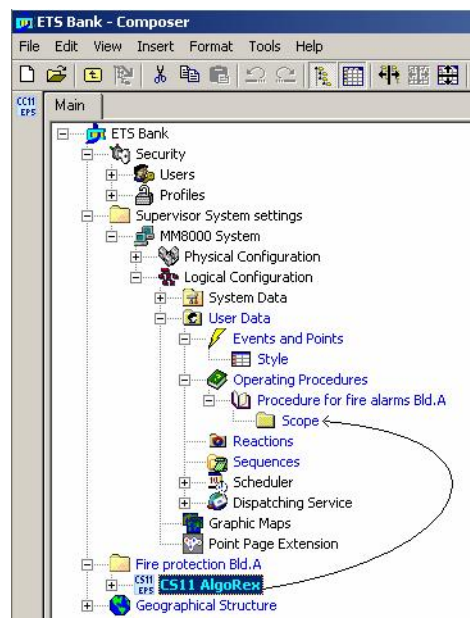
ETS Bank - Composer

File Edit View Insert Format Tools Help

CC11 EPS

Main

ETS Bank
Security
Users
Profiles
Supervisor System settings
MM8000 System
Physical Configuration
Logical Configuration
System Data
User Data
Events and Points
Style
Operating Procedures
Procedure for fire alarms Bld.A
Scope
Reactions
Sequences
Scheduler
Dispatching Service
Graphic Maps
Point Page Extension
Fire protection Bld.A
CS11 EPS CS11 AlgoRex
Geographical Structure